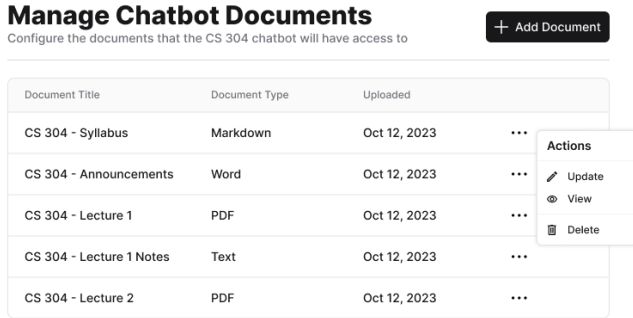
Manage Chatbot Documents
Configure the documents that the CS 304 chatbot will have access to

+ Add Document

| Document Title | Document Type | Uploaded | |
|---|---|---|---|
| CS 304 - Syllabus | Markdown | Oct 12, 2023 | ••• |
| CS 304 - Announcements | Word | Oct 12, 2023 | ••• |
| CS 304 - Lecture 1 | PDF | Oct 12, 2023 | ••• |
| CS 304 - Lecture 1 Notes | Text | Oct 12, 2023 | ••• |
| CS 304 - Lecture 2 | PDF | Oct 12, 2023 | ••• |

Actions
Update
View
Delete